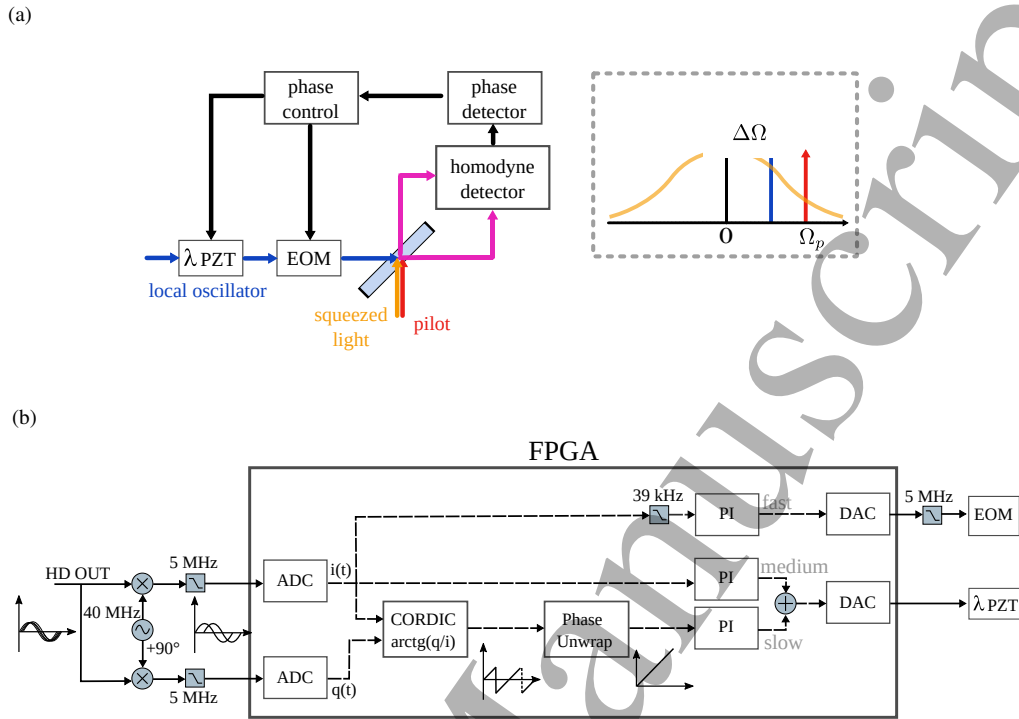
(a)

phase control

phase detector

homodyne detector

$\lambda$ PZT

EOM

local oscillator

squeezed light

pilot

$\Delta\Omega$

0

$\Omega_p$

(b)

FPGA

HD OUT

40 MHz

+90°

5 MHz

5 MHz

ADC

ADC

i(t)

q(t)

39 kHz

PI

fast

DAC

5 MHz

EOM

PI

medium

CORDIC arctg(q/i)

Phase Unwrap

PI

slow

DAC

$\lambda$ PZT

Accepted Manuscript